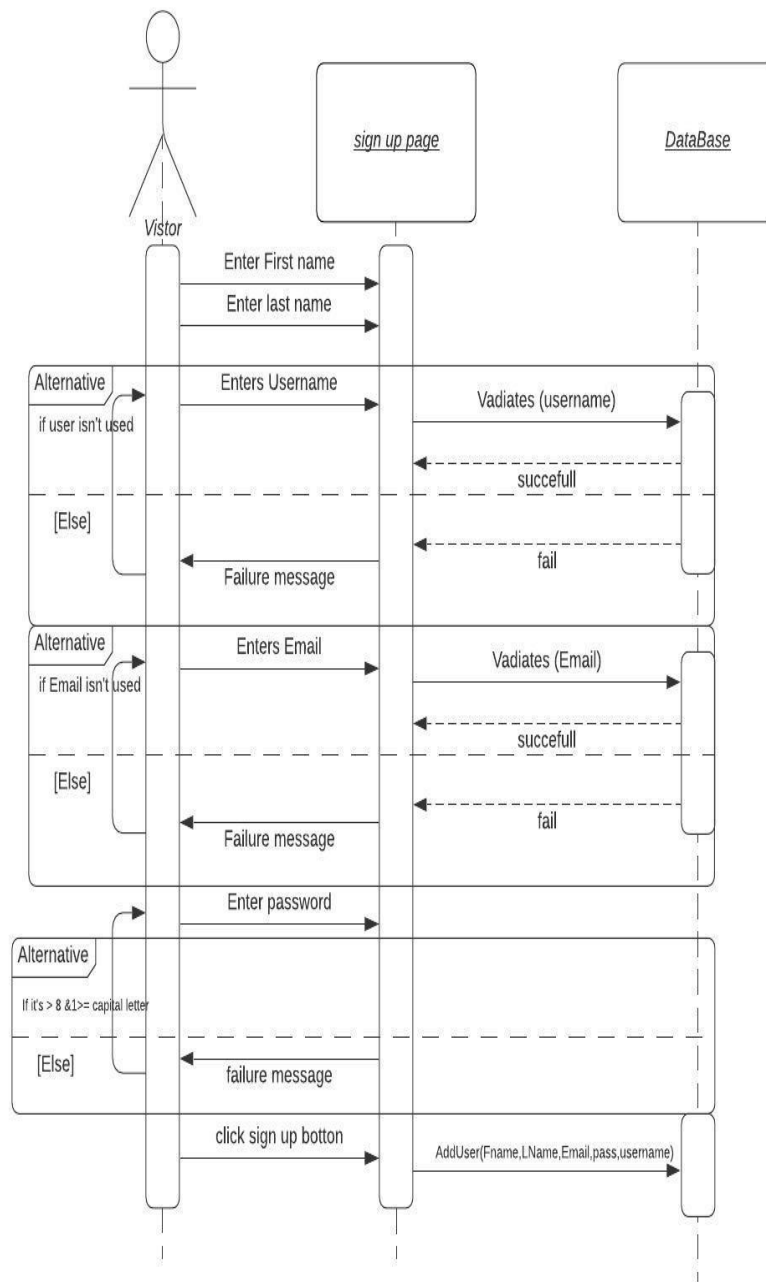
sign up page

DataBase

Vistor

Enter First name

Enter last name

Alternative

Enters Username

Vadiates (username)

if user isn't used

succefull

[Else]

fail

Failure message

Alternative

Enters Email

Vadiates (Email)

if Email isn't used

succefull

[Else]

fail

Failure message

Enter password

Alternative

If it's > 8 &1>= capital letter

[Else]

failure message

click sign up botton

AddUser(Fname,LName,Email,pass,username)